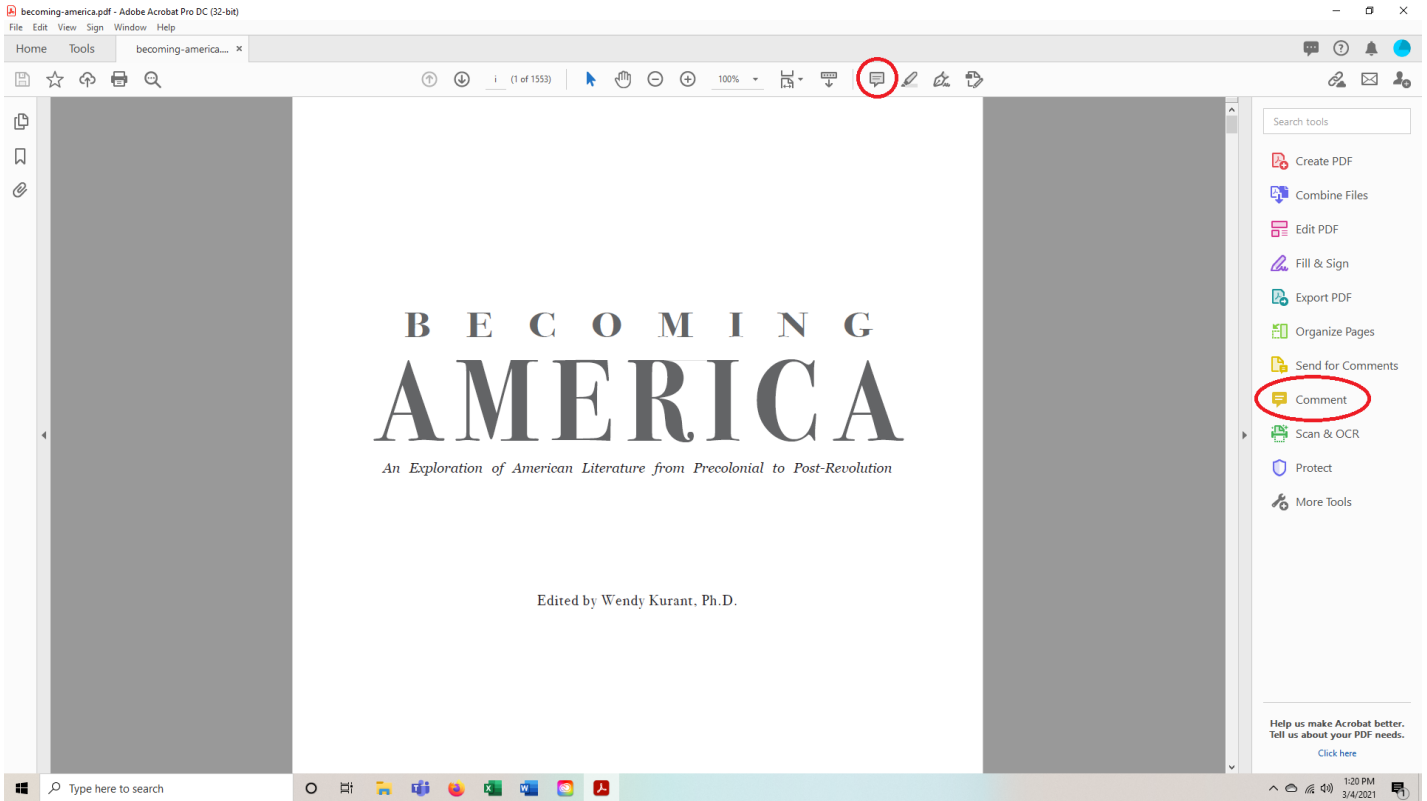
becoming-america.pdf - Adobe Acrobat Pro DC (32-bit)
File Edit View Sign Window Help
Home Tools becoming-america.... ×

i (1 of 1553) 100%

Search tools
Create PDF
Combine Files
Edit PDF
Fill & Sign
Export PDF
Organize Pages
Send for Comments
Comment
Scan & OCR
Protect
More Tools

BECOMING
AMERICA
An Exploration of American Literature from Precolonial to Post-Revolution

Edited by Wendy Kurant, Ph.D.

Help us make Acrobat better. Tell us about your PDF needs.
Click here

Type here to search
1:20 PM
3/4/2021